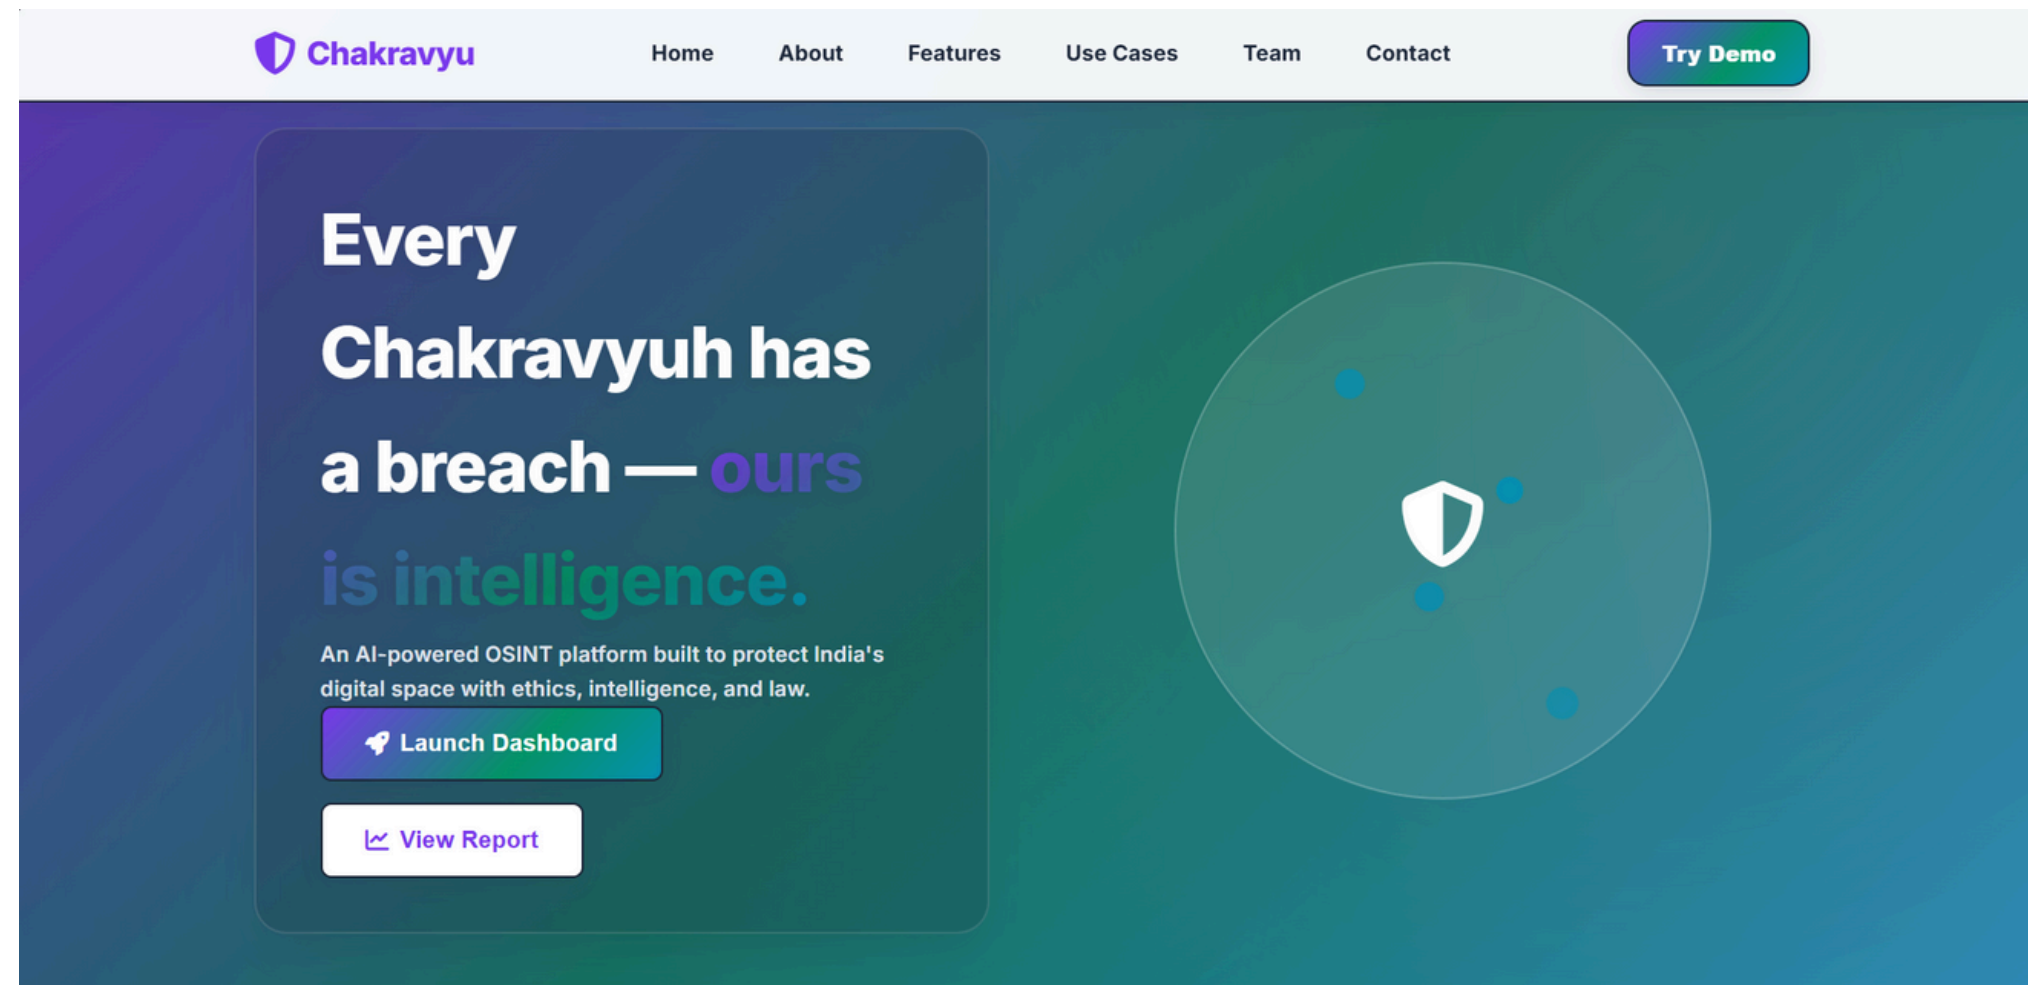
Chakravyu

Home About Features Use Cases Team Contact

Try Demo

Every Chakravyuh has a breach — ours is intelligence.

An AI-powered OSINT platform built to protect India's digital space with ethics, intelligence, and law.

Launch Dashboard

View Report